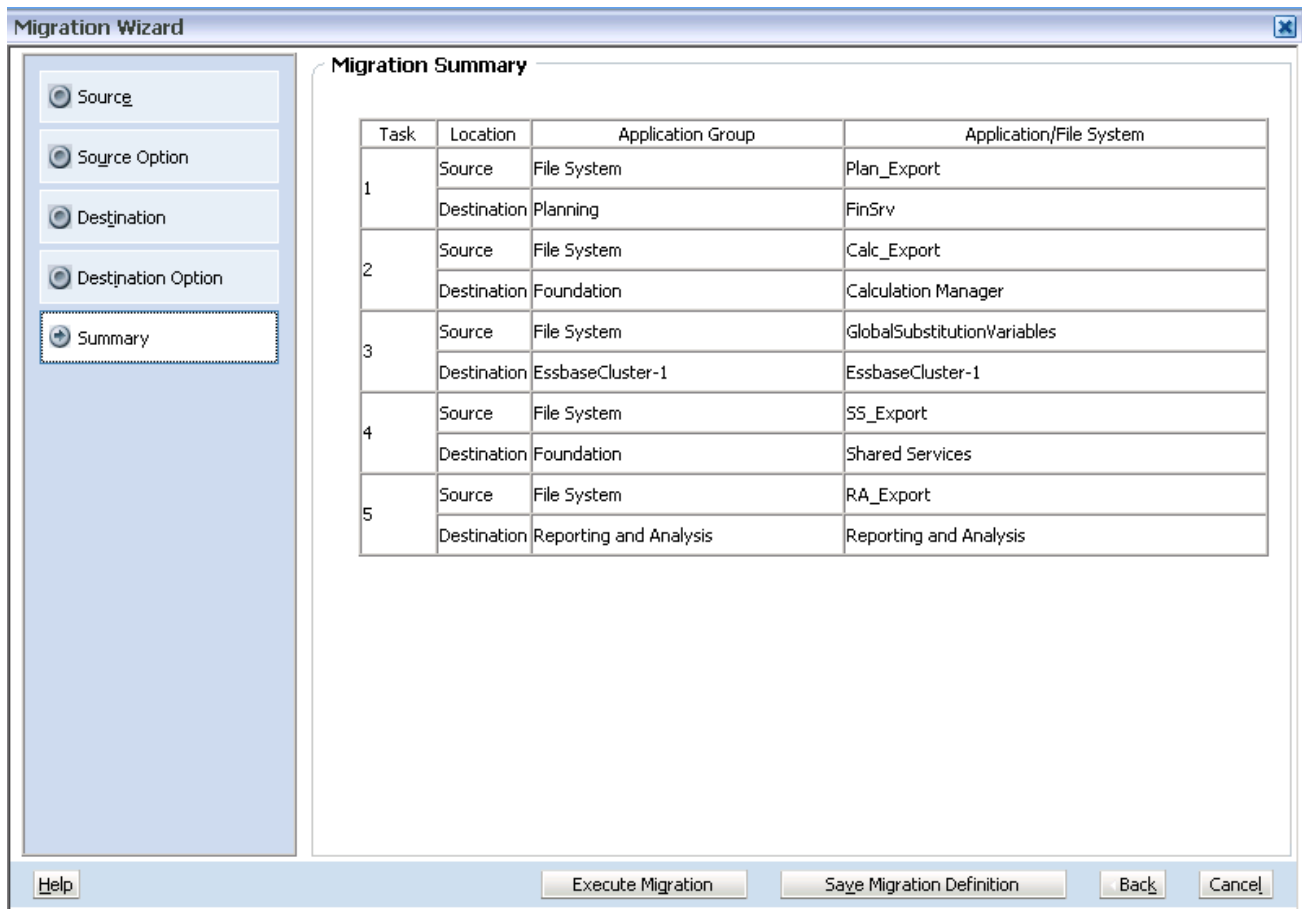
Migration Wizard

Source

Source Option

Destination

Destination Option

Summary

Migration Summary

| Task | Location | Application Group | Application/File System |
|---|---|---|---|
| 1 | Source | File System | Plan_Export |
| | Destination | Planning | FinSrv |
| 2 | Source | File System | Calc_Export |
| | Destination | Foundation | Calculation Manager |
| 3 | Source | File System | GlobalSubstitutionVariables |
| | Destination | EssbaseCluster-1 | EssbaseCluster-1 |
| 4 | Source | File System | SS_Export |
| | Destination | Foundation | Shared Services |
| 5 | Source | File System | RA_Export |
| | Destination | Reporting and Analysis | Reporting and Analysis |

Help

Execute Migration

Save Migration Definition

Back

Cancel